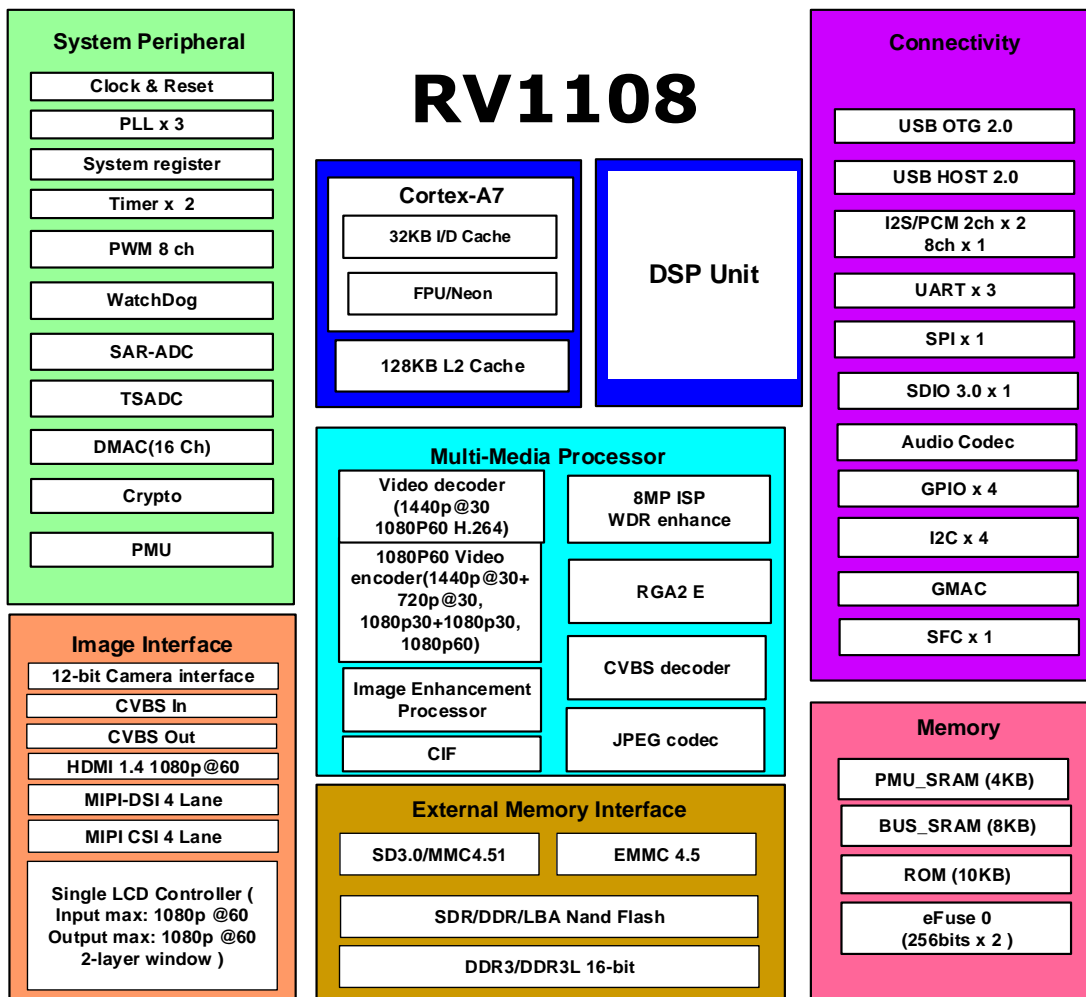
System Peripheral

Clock & Reset

PLL x 3

System register

Timer x 2

PWM 8 ch

WatchDog

SAR-ADC

TSADC

DMAC(16 Ch)

Crypto

PMU

RV1108

Cortex-A7

32KB I/D Cache

FPU/Neon

128KB L2 Cache

DSP Unit

Connectivity

USB OTG 2.0

USB HOST 2.0

I2S/PCM 2ch x 2
8ch x 1

UART x 3

SPI x 1

SDIO 3.0 x 1

Audio Codec

GPIO x 4

I2C x 4

GMAC

SFC x 1

Multi-Media Processor

Video decoder (1440p@30 1080P60 H.264)

8MP ISP WDR enhance

1080P60 Video encoder(1440p@30+ 720p@30, 1080p30+1080p30, 1080p60)

RGA2 E

CVBS decoder

Image Enhancement Processor

JPEG codec

CIF

Image Interface

12-bit Camera interface

CVBS In

CVBS Out

HDMI 1.4 1080p@60

MIPI-DSI 4 Lane

MIPI CSI 4 Lane

Single LCD Controller ( Input max: 1080p @60 Output max: 1080p @60 2-layer window )

External Memory Interface

SD3.0/MMC4.51

EMMC 4.5

SDR/DDR/LBA Nand Flash

DDR3/DDR3L 16-bit

Memory

PMU_SRAM (4KB)

BUS_SRAM (8KB)

ROM (10KB)

eFuse 0
(256bits x 2 )